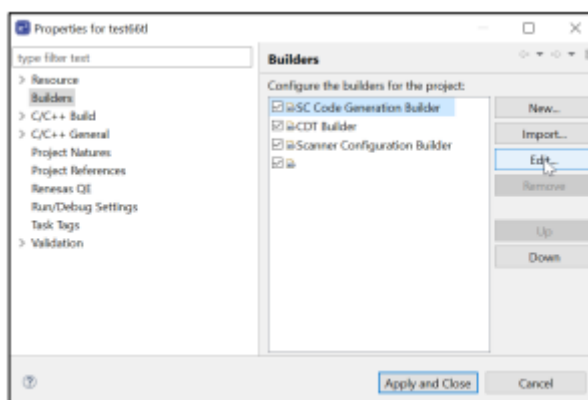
Properties for test66tl

type filter text

> Resource
Builders
> C/C++ Build
> C/C++ General
Project Natures
Project References
Renesas QE
Run/Debug Settings
Task Tags
> Validation

Builders

Configure the builders for the project:

SC Code Generation Builder
CDT Builder
Scanner Configuration Builder

New...
Import...
Edit...
Remove
Up
Down

Apply and Close
Cancel